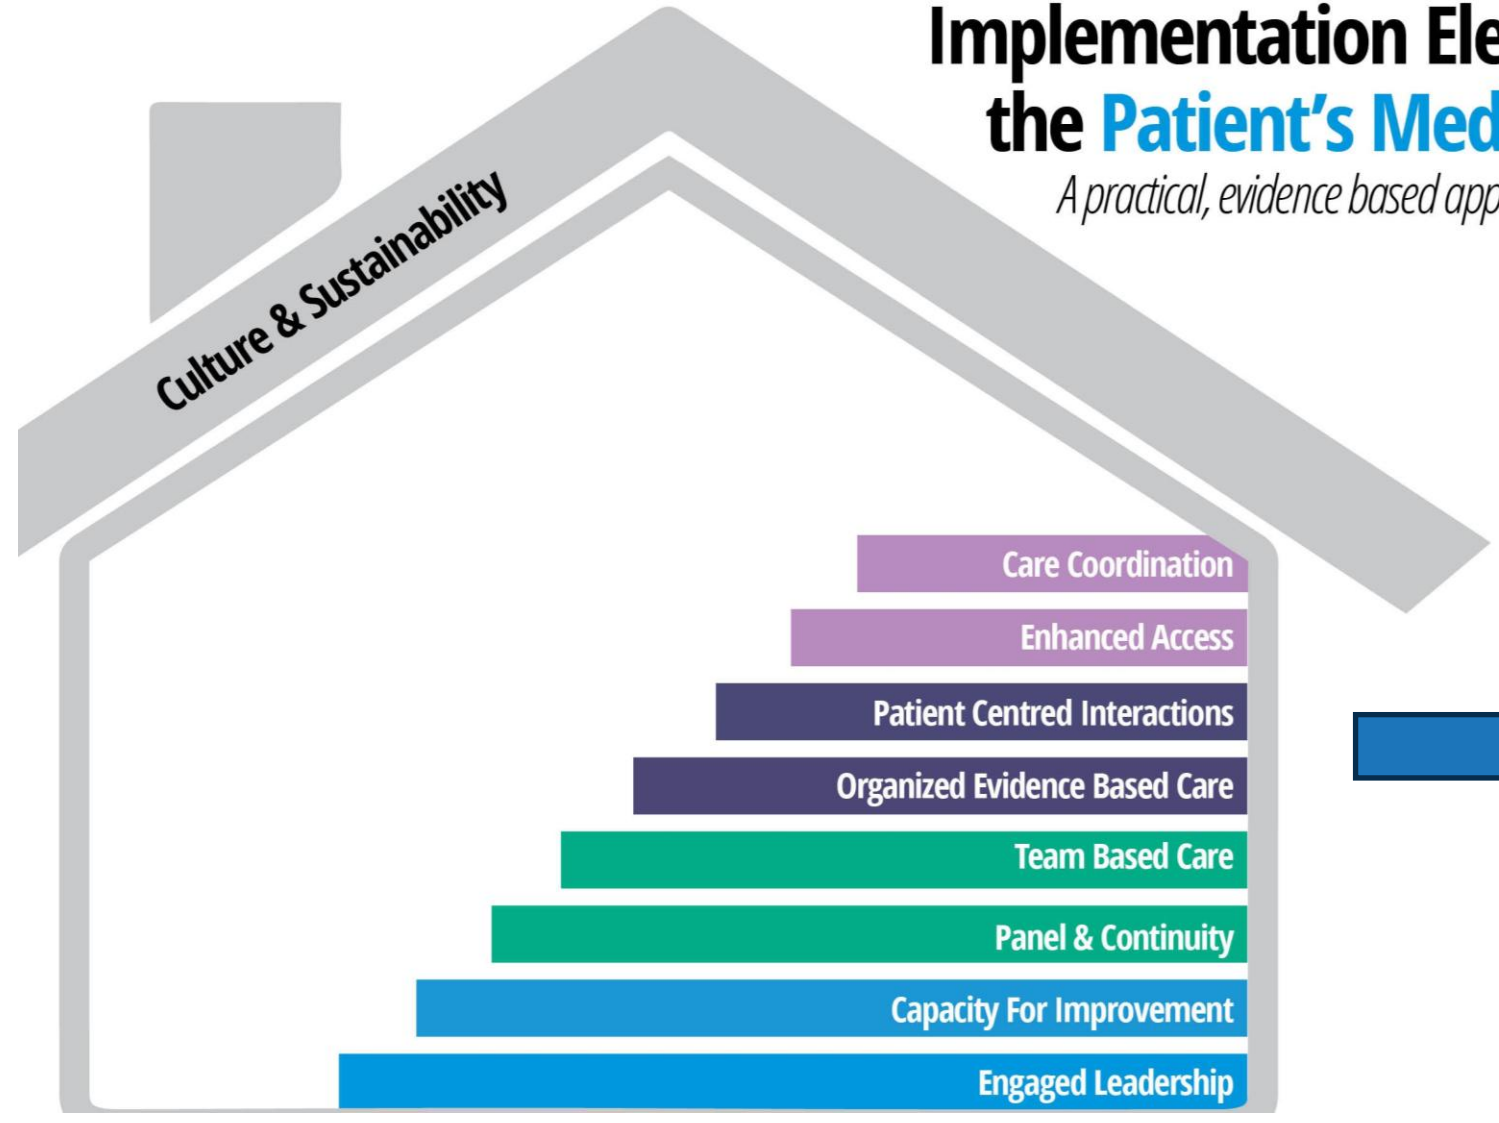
Implementation Ele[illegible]
the Patient's Med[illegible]
A practical, evidence based app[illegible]

Culture & Sustainability

Care Coordination
Enhanced Access
Patient Centred Interactions
Organized Evidence Based Care
Team Based Care
Panel & Continuity
Capacity For Improvement
Engaged Leadership